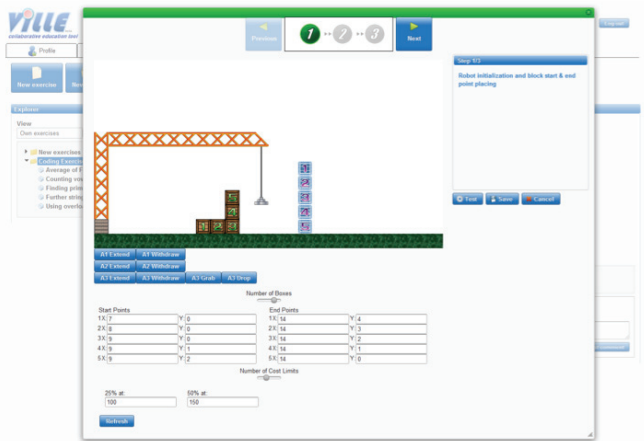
ViLLE
collaborative education tool
Profile
New exercise
Explorer
View
Own exercises
New exercises
Coding Exercis
Average of
Counting vo
Finding prim
Further stri
Using overlo

Previous
1
2
3
Next

Step 1/3
Robot initialization and block start & end point placing

Test
Save
Cancel

A1 Extend
A1 Withdraw
A2 Extend
A2 Withdraw
A3 Extend
A3 Withdraw
A3 Grab
A3 Drop

Number of Boxes

Start Points
| | X | | Y | |
|---|---|---|---|---|
| 1 | X | 7 | Y | 0 |
| 2 | X | 8 | Y | 0 |
| 3 | X | 9 | Y | 0 |
| 4 | X | 9 | Y | 1 |
| 5 | X | 9 | Y | 2 |

End Points
| | X | | Y | |
|---|---|---|---|---|
| 1 | X | 14 | Y | 4 |
| 2 | X | 14 | Y | 3 |
| 3 | X | 14 | Y | 2 |
| 4 | X | 14 | Y | 1 |
| 5 | X | 14 | Y | 0 |

Number of Cost Limits

25% at:
100
50% at:
150

Refresh